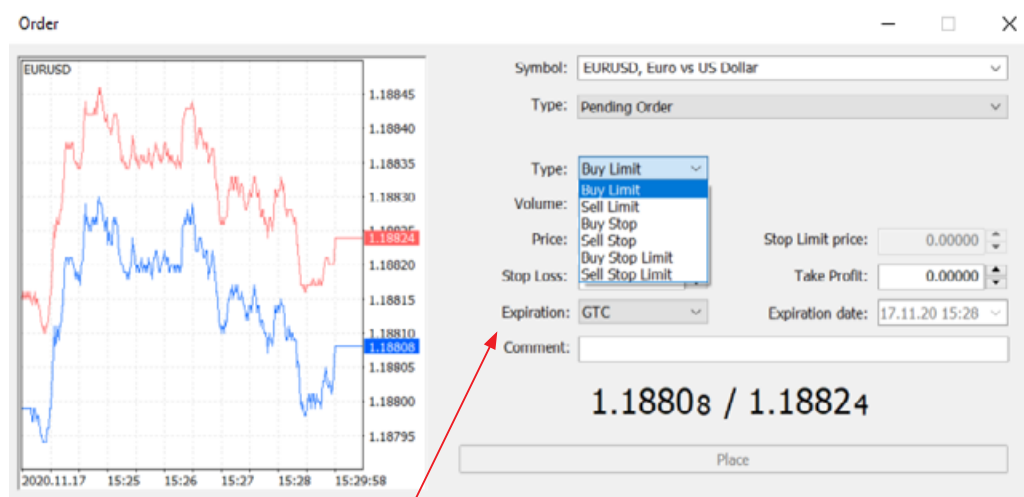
Order

EURUSD

1.18845
1.18840
1.18835
1.18830
1.18824
1.18820
1.18815
1.18810
1.18808
1.18805
1.18800
1.18795

2020.11.17 15:25 15:26 15:27 15:28 15:29:58

Symbol: EURUSD, Euro vs US Dollar

Type: Pending Order

Type: Buy Limit

Buy Limit
Sell Limit
Buy Stop
Sell Stop
Buy Stop Limit
Sell Stop Limit

Volume:

Price:

Stop Limit price: 0.00000

Stop Loss:

Take Profit: 0.00000

Expiration: GTC

Expiration date: 17.11.20 15:28

Comment:

1.18808 / 1.18824

Place